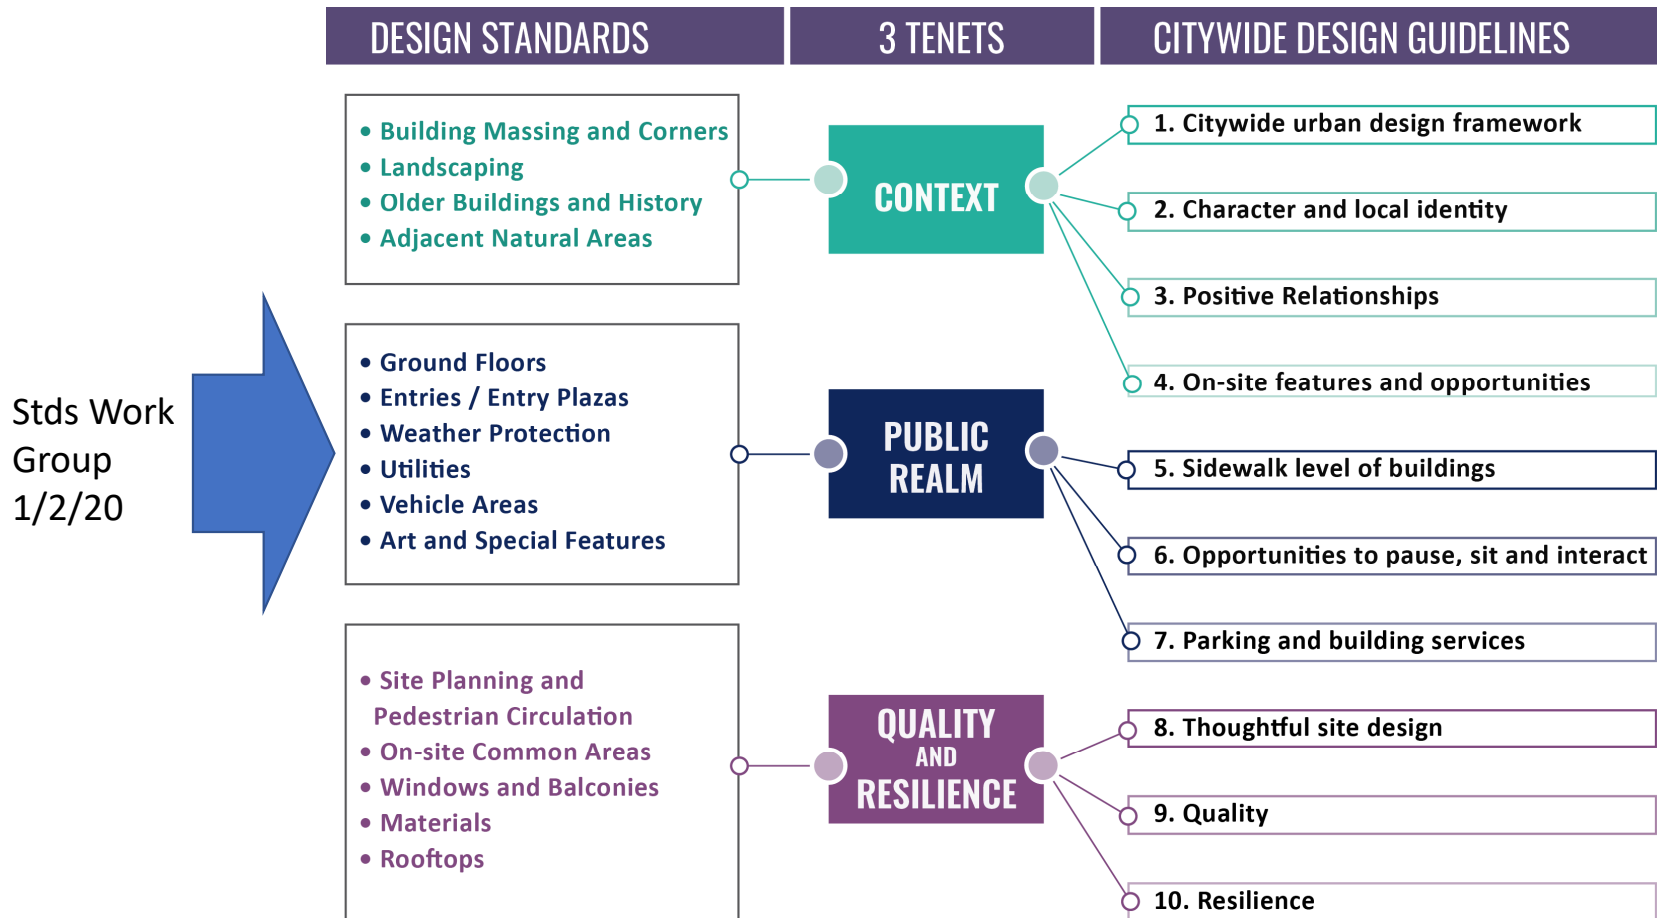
DESIGN STANDARDS

3 TENETS

CITYWIDE DESIGN GUIDELINES

Stds Work Group 1/2/20

• Building Massing and Corners
• Landscaping
• Older Buildings and History
• Adjacent Natural Areas

CONTEXT

1. Citywide urban design framework
2. Character and local identity
3. Positive Relationships
4. On-site features and opportunities

• Ground Floors
• Entries / Entry Plazas
• Weather Protection
• Utilities
• Vehicle Areas
• Art and Special Features

PUBLIC REALM

5. Sidewalk level of buildings
6. Opportunities to pause, sit and interact
7. Parking and building services

• Site Planning and Pedestrian Circulation
• On-site Common Areas
• Windows and Balconies
• Materials
• Rooftops

QUALITY AND RESILIENCE

8. Thoughtful site design
9. Quality
10. Resilience